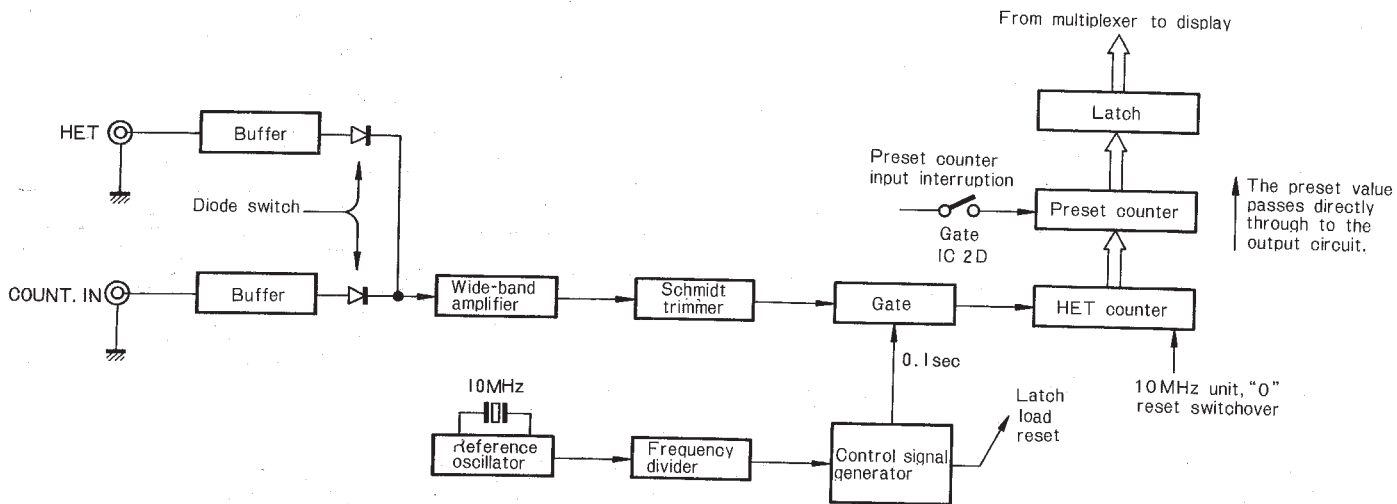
From multiplexer to display

Latch

HET

Buffer

Diode switch

COUNT. IN

Buffer

Preset counter input interruption

Gate IC 2D

Preset counter

The preset value passes directly through to the output circuit.

Wide-band amplifier

Schmidt trimmer

Gate

HET counter

0.1sec

10MHz

Reference oscillator

Frequency divider

Control signal generator

Latch load reset

10MHz unit, "0" reset switchover